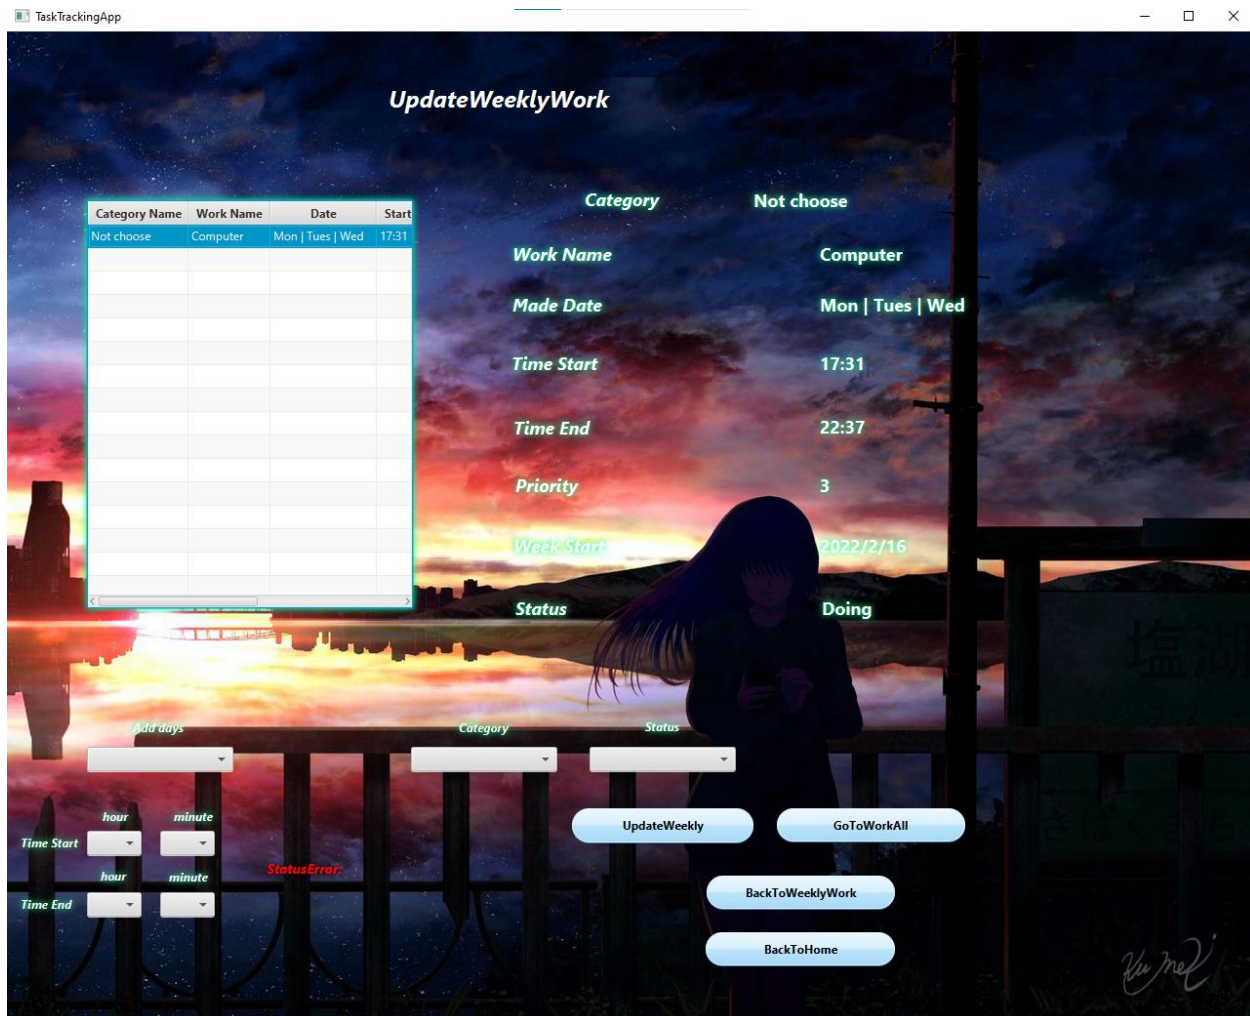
TaskTrackingApp

UpdateWeeklyWork

| Category Name | Work Name | Date | Start |
|---|---|---|---|
| Not choose | Computer | Mon \| Tues \| Wed | 17:31 |

Category Not choose

Work Name Computer

Made Date Mon | Tues | Wed

Time Start 17:31

Time End 22:37

Priority 3

Week Start 2022/2/16

Status Doing

Add days

Category

Status

hour minute

Time Start

StatusError

hour minute

Time End

UpdateWeekly

GoToWorkAll

BackToWeeklyWork

BackToHome